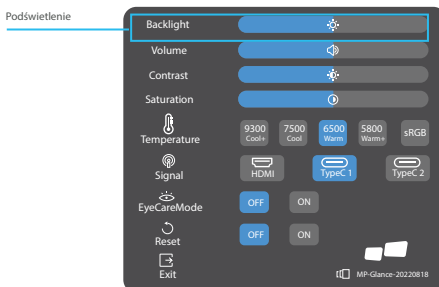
Podświetlenie

Backlight

Volume

Contrast

Saturation

Temperature

9300 Cool+

7500 Cool

6500 Warm

5800 Warm+

sRGB

Signal

HDMI

TypeC 1

TypeC 2

EyeCareMode

OFF

ON

Reset

OFF

ON

Exit

MP-Glance-20220818